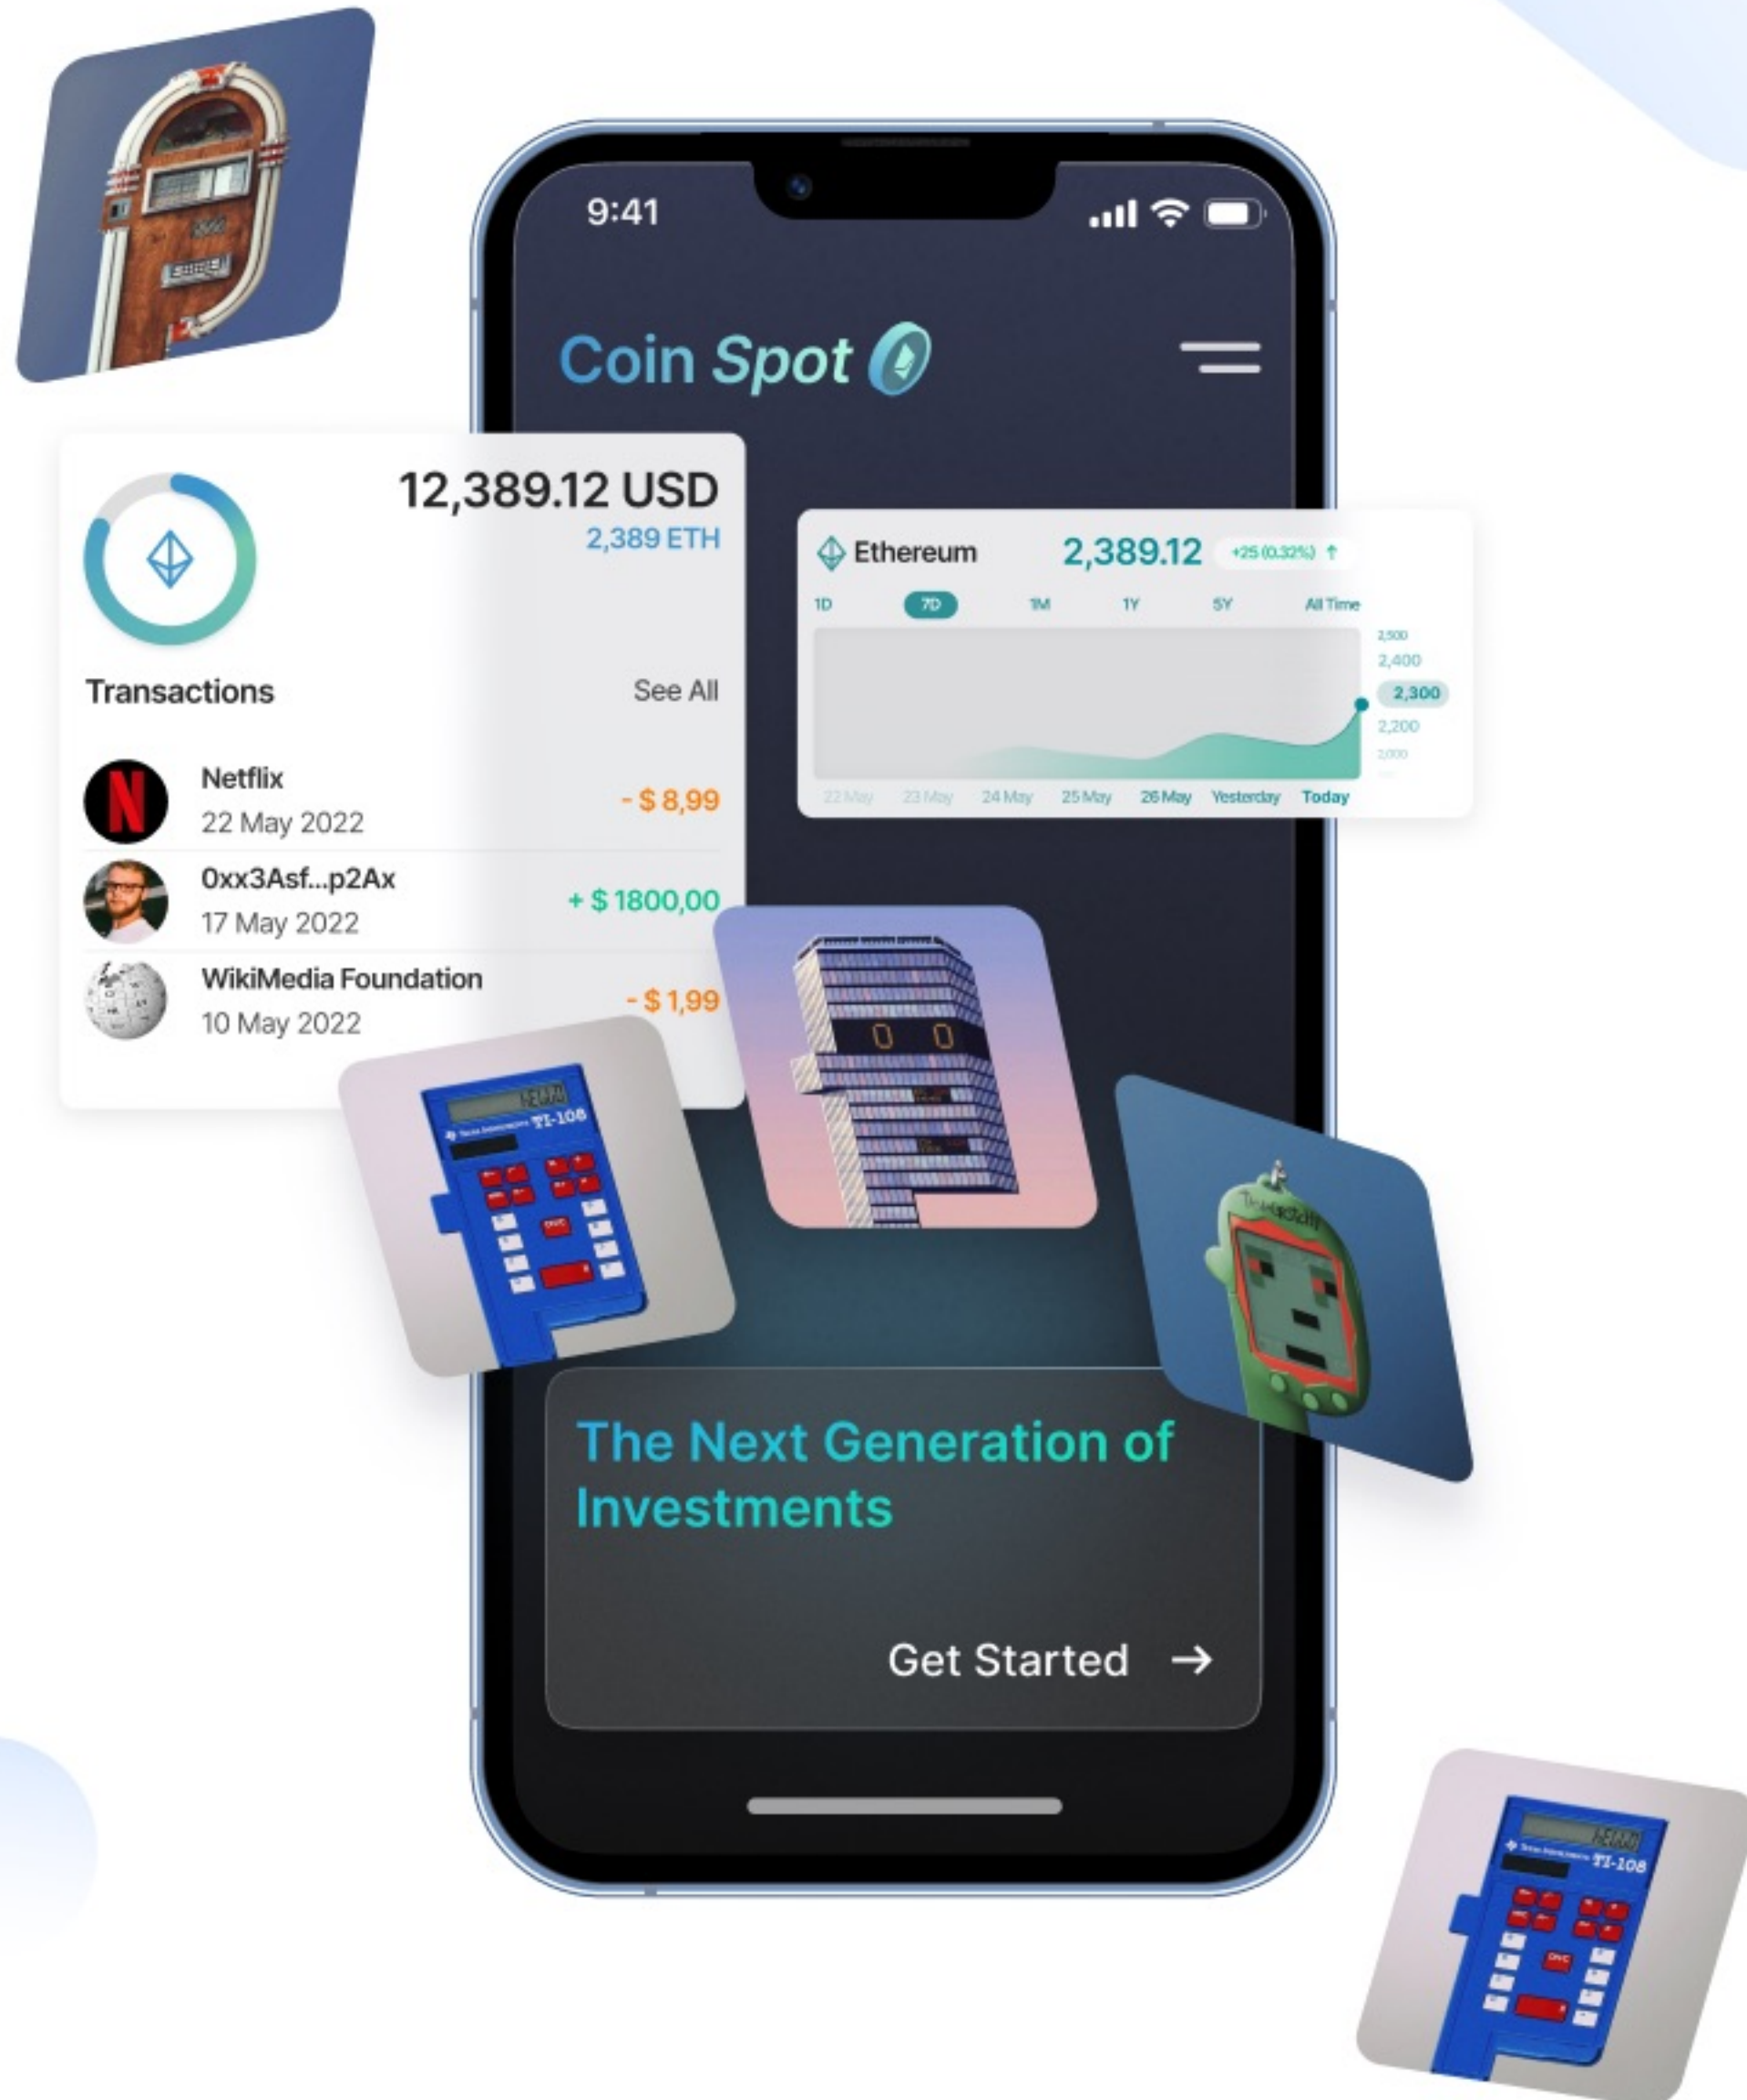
9:41

Coin Spot

12,389.12 USD
2,389 ETH

Transactions
See All

N
Netflix
22 May 2022
- $ 8,99

0xx3Asf...p2Ax
17 May 2022
+ $ 1800,00

WikiMedia Foundation
10 May 2022
- $ 1,99

Ethereum 2,389.12 +25 (0.32%) ↑

1D 7D 1M 1Y 5Y All Time

2,500
2,400
2,300
2,200
2,000

22 May 23 May 24 May 25 May 26 May Yesterday Today

TI-108

The Next Generation of Investments

Get Started →

TI-108